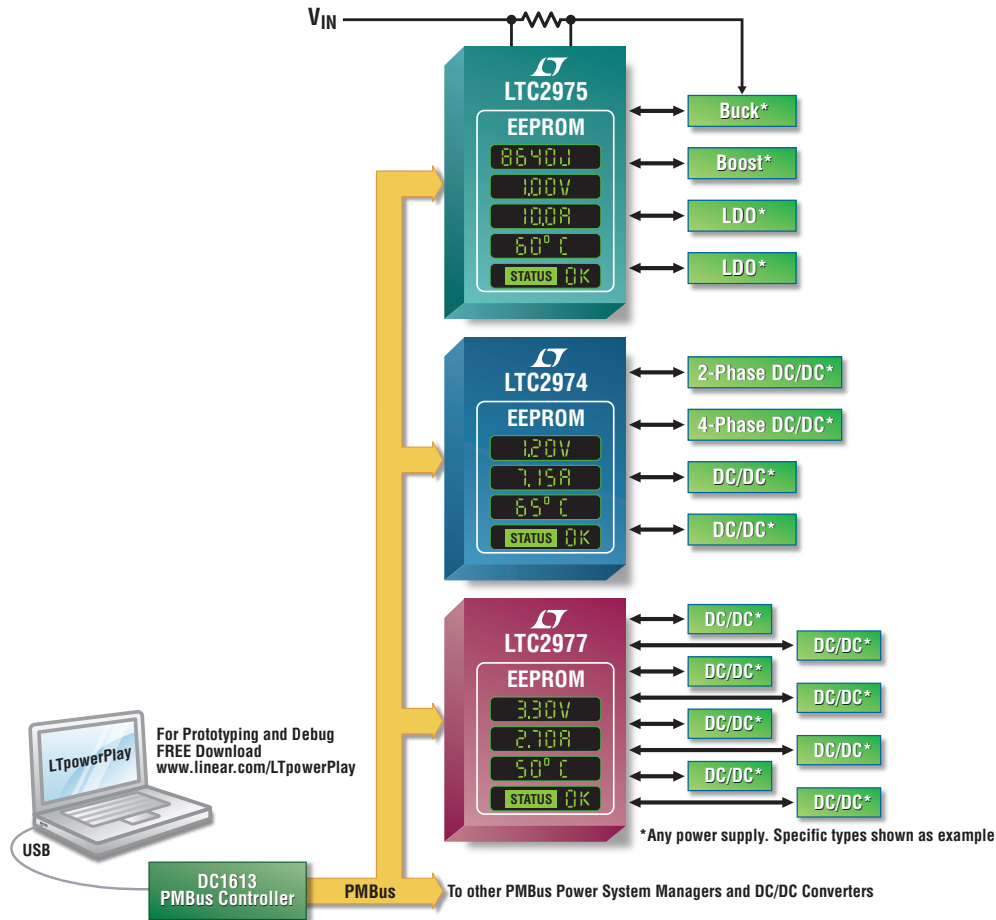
$V_{IN}$

LTC2975
EEPROM
8640J
1.00V
10.0A
60° C
STATUS OK

Buck*
Boost*
LDO*
LDO*

LTC2974
EEPROM
1.20V
7.15A
65° C
STATUS OK

2-Phase DC/DC*
4-Phase DC/DC*
DC/DC*
DC/DC*

LTC2977
EEPROM
3.30V
2.70A
50° C
STATUS OK

DC/DC*
DC/DC*
DC/DC*
DC/DC*
DC/DC*
DC/DC*
DC/DC*
DC/DC*

*Any power supply. Specific types shown as example

LTpowerPlay

For Prototyping and Debug
FREE Download
www.linear.com/LTpowerPlay

USB

DC1613
PMBus Controller

PMBus

To other PMBus Power System Managers and DC/DC Converters